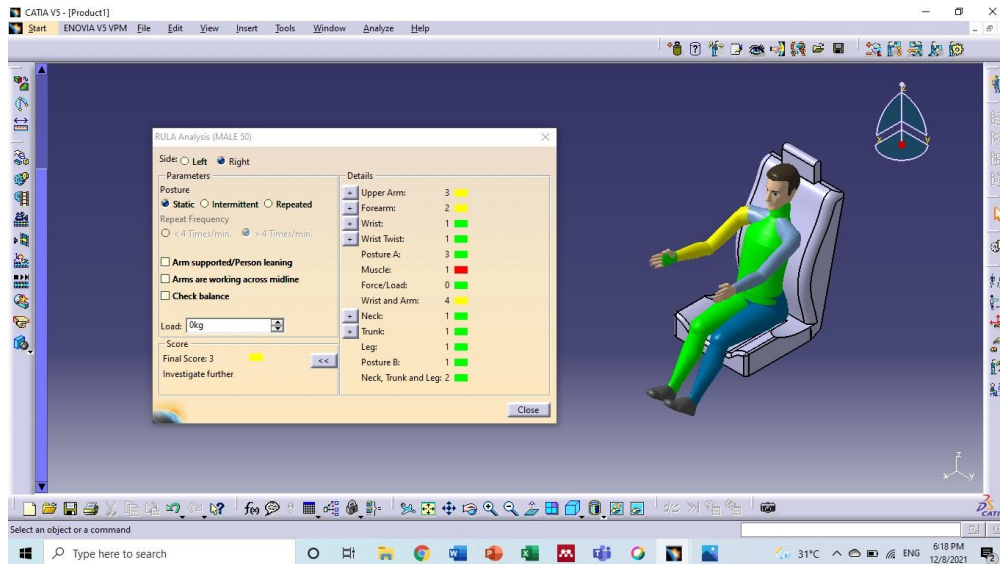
CATIA V5 - [Product1]

Start ENOVIA V5 VPM File Edit View Insert Tools Window Analyze Help

RULA Analysis (MALE 50)

Side: Left Right

Parameters
Posture
Static Intermittent Repeated
Repeat Frequency
< 4 Times/min. > 4 Times/min.

Arm supported/Person leaning
Arms are working across midline
Check balance

Load: 0kg

Score
Final Score: 3
Investigate further
<<

Details
| | | |
|---|---|---|
| + | Upper Arm: | 3 |
| + | Forearm: | 2 |
| + | Wrist: | 1 |
| + | Wrist Twist: | 1 |
| | Posture A: | 3 |
| | Muscle: | 1 |
| | Force/Load: | 0 |
| | Wrist and Arm: | 4 |
| + | Neck: | 1 |
| + | Trunk: | 1 |
| | Leg: | 1 |
| | Posture B: | 1 |
| | Neck, Trunk and Leg: | 2 |

Close

Select an object or a command

Type here to search

31°C ENG 6:18 PM 12/8/2021